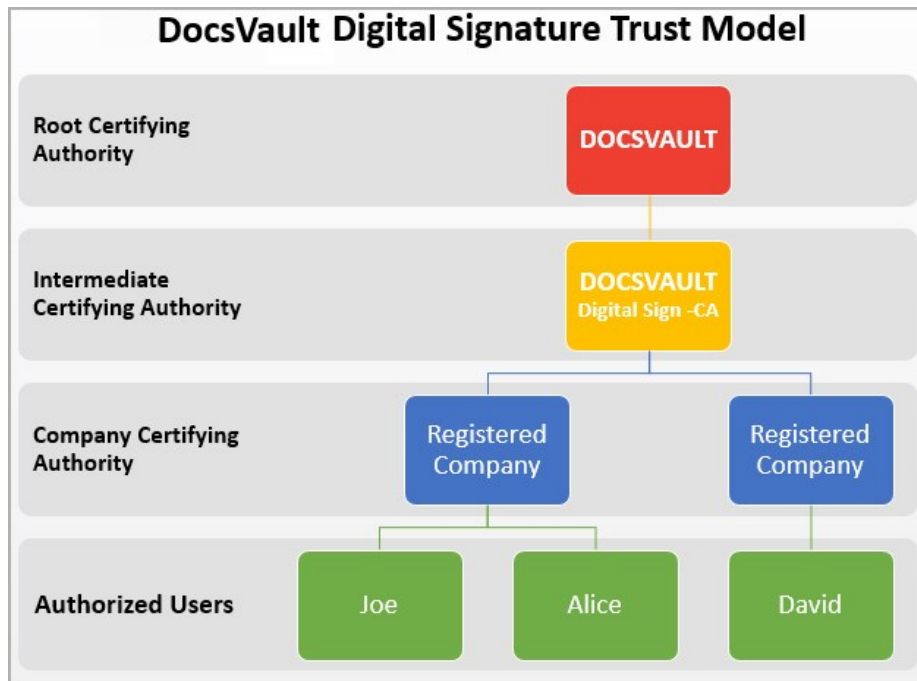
DocsVault Digital Signature Trust Model

Root Certifying Authority

DOCSVAULT

Intermediate Certifying Authority

DOCSVAULT
Digital Sign -CA

Company Certifying Authority

Registered Company

Registered Company

Authorized Users

Joe

Alice

David